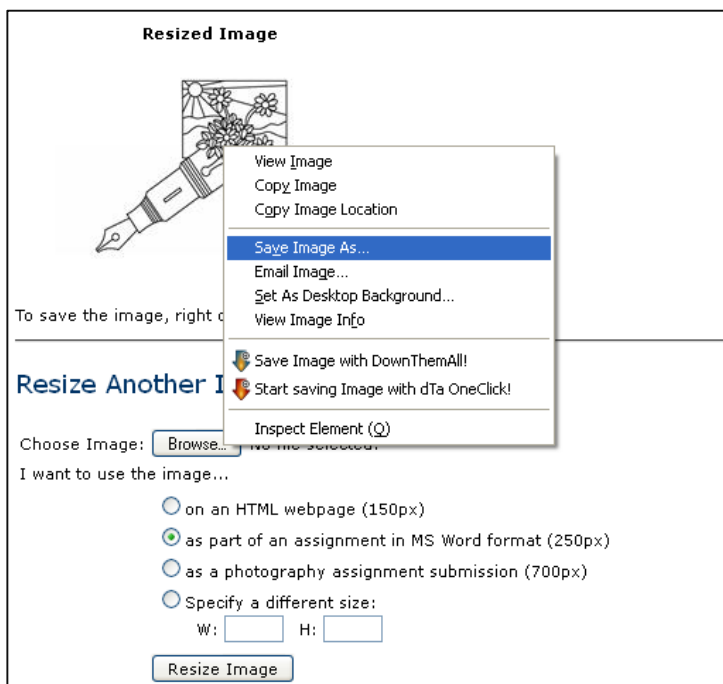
Resized Image

View Image
Copy Image
Copy Image Location

Save Image As...
Email Image...
Set As Desktop Background...
View Image Info

Save Image with DownThemAll!
Start saving Image with dTa OneClick!

Inspect Element (Q)

To save the image, right c

Resize Another I

Choose Image: Browse... No file selected.

I want to use the image...

on an HTML webpage (150px)

as part of an assignment in MS Word format (250px)

as a photography assignment submission (700px)

Specify a different size:

W: H:

Resize Image